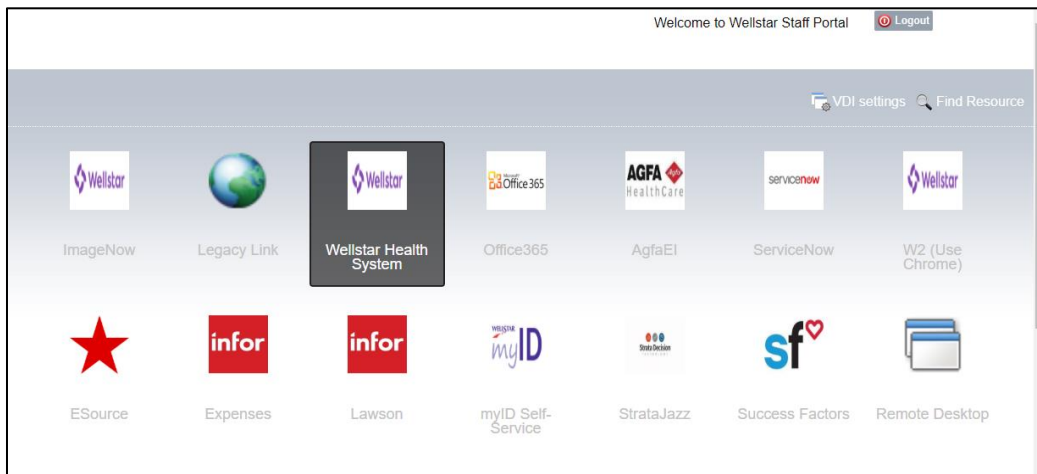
Welcome to Wellstar Staff Portal Logout

VDI settings Find Resource

Wellstar
ImageNow

Legacy Link

Wellstar
Wellstar Health System

Microsoft Office 365
Office365

AGFA HealthCare
AgfaEI

servicenow
ServiceNow

Wellstar
W2 (Use Chrome)

ESource

infor
Expenses

infor
Lawson

WELLSTAR myID
myID Self-Service

Strata Decision
StrataJazz

sf
Success Factors

Remote Desktop